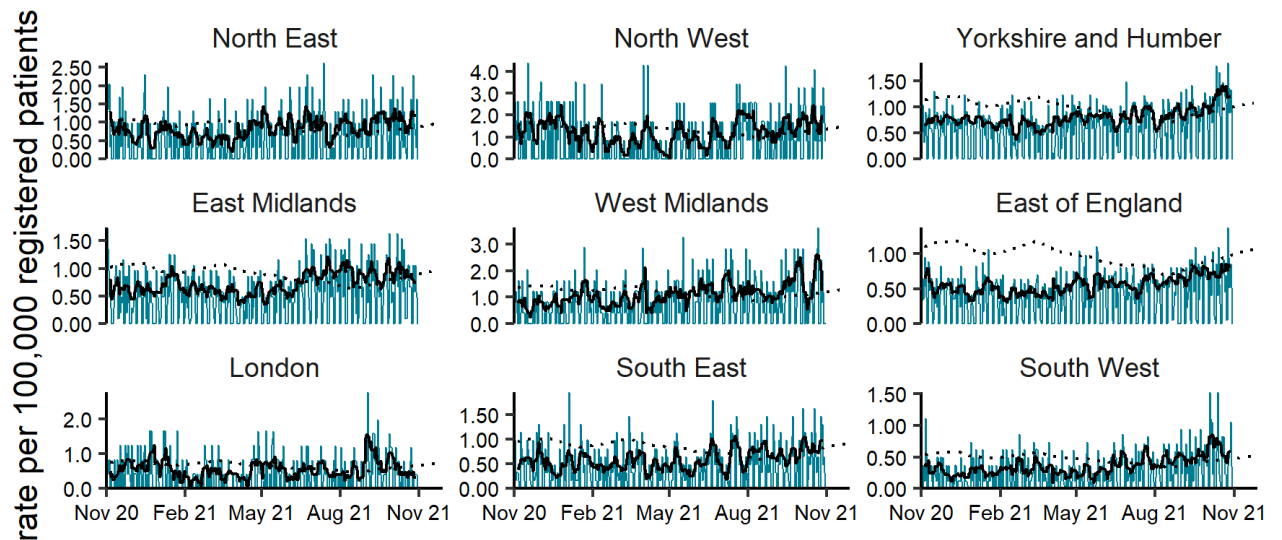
rate per 100,000 registered patients

North East
2.50
2.00
1.50
1.00
0.50
0.00

North West
4.0
3.0
2.0
1.0
0.0

Yorkshire and Humber
1.50
1.00
0.50
0.00

East Midlands
1.50
1.00
0.50
0.00

West Midlands
3.0
2.0
1.0
0.0

East of England
1.00
0.50
0.00

London
2.0
1.0
0.0

South East
1.50
1.00
0.50
0.00

South West
1.50
1.00
0.50
0.00

Nov 20 Feb 21 May 21 Aug 21 Nov 21
Nov 20 Feb 21 May 21 Aug 21 Nov 21
Nov 20 Feb 21 May 21 Aug 21 Nov 21